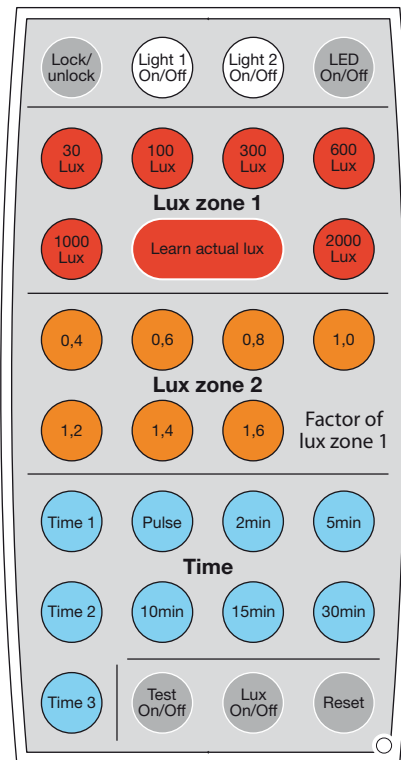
Lock/ unlock

Light 1 On/Off

Light 2 On/Off

LED On/Off

30 Lux

100 Lux

300 Lux

600 Lux

Lux zone 1

1000 Lux

Learn actual lux

2000 Lux

0,4

0,6

0,8

1,0

Lux zone 2

1,2

1,4

1,6

Factor of lux zone 1

Time 1

Pulse

2min

5min

Time

Time 2

10min

15min

30min

Time 3

Test On/Off

Lux On/Off

Reset